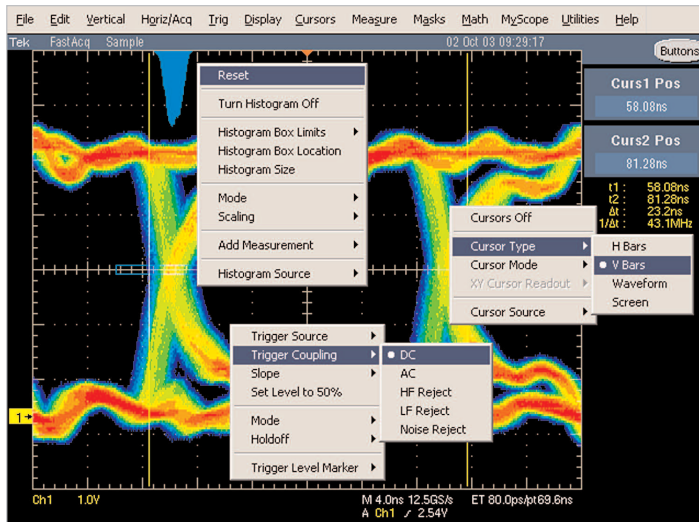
File Edit Vertical Horiz/Acq Trig Display Cursors Measure Masks Math MyScope Utilities Help

Tek FastAcq Sample 02 Oct 03 09:29:17

Buttons

Reset
Turn Histogram Off
Histogram Box Limits
Histogram Box Location
Histogram Size
Mode
Scaling
Add Measurement
Histogram Source

Curs1 Pos
58.08ns

Curs2 Pos
81.28ns

t1 : 58.08ns
t2 : 81.28ns
Δt : 23.2ns
1/Δt : 43.1MHz

Cursors Off
Cursor Type
Cursor Mode
XY Cursor Readout
Cursor Source

H Bars
V Bars
Waveform
Screen

Trigger Source
Trigger Coupling
Slope
Set Level to 50%
Mode
Holdoff
Trigger Level Marker

DC
AC
HF Reject
LF Reject
Noise Reject

1

Ch1 1.0V

M 4.0ns 12.5GS/s ET 80.0ps/pt69.6ns
A Ch1 ⸝ 2.54V